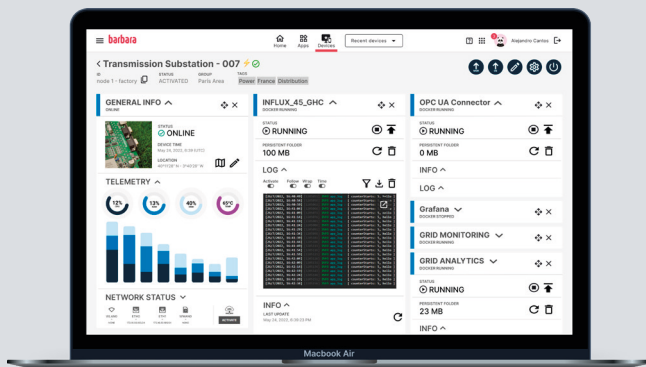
barbara

Home Apps Devices Recent devices

Alejandro Carrizo

< Transmission Substation - 007

ID node 1 - factory STATUS ACTIVATED GROUP Paris Area TAGS Power France Distribution

GENERAL INFO ^

STATUS
ONLINE

DEVICE TIME
May 24, 2023, 9:09 (UTC)

LOCATION
40°17'28" N - 3°40'28" W

TELEMETRY ^

12%
13%
40%
65°C

NETWORK STATUS ∨

INFLUX_45_GHC ^
DOCKER RUNNING

STATUS
RUNNING

PERSISTENT FOLDER
100 MB

LOG ^

Activate Follow Wrap Time

INFO ^

LAST UPDATE
May 24, 2023, 6:09:23 PM

OPC UA Connector ^
DOCKER RUNNING

STATUS
RUNNING

PERSISTENT FOLDER
0 MB

INFO ^

LOG ^

Grafana ∨
DOCKER STOPPED

GRID MONITORING ∨
DOCKER RUNNING

GRID ANALYTICS ∨
DOCKER RUNNING

STATUS
RUNNING

PERSISTENT FOLDER
23 MB

INFO ^

Macbook Air